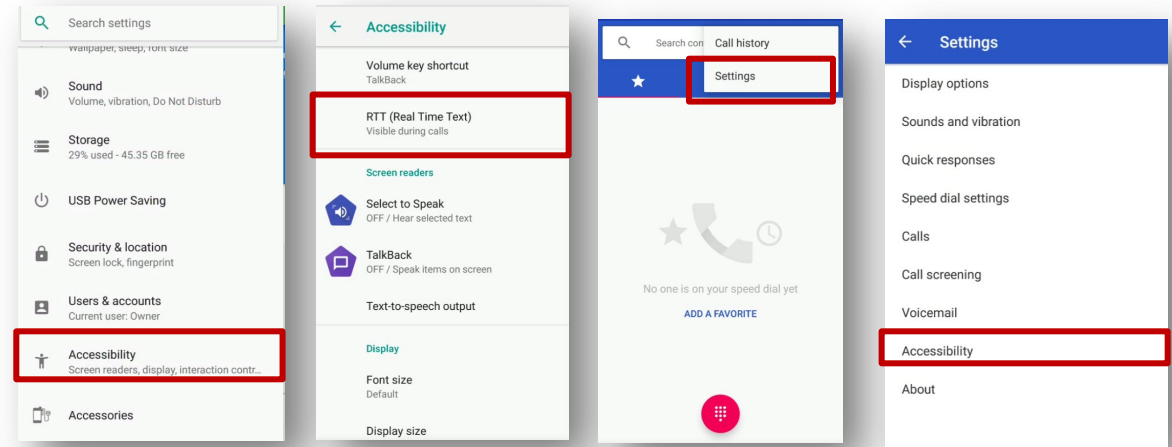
Search settings

Wallpaper, sleep, font size

Sound
Volume, vibration, Do Not Disturb

Storage
29% used - 45.35 GB free

USB Power Saving

Security & location
Screen lock, fingerprint

Users & accounts
Current user: Owner

Accessibility
Screen readers, display, interaction contr...

Accessories

Accessibility

Volume key shortcut
TalkBack

RTT (Real Time Text)
Visible during calls

Screen readers

Select to Speak
OFF / Hear selected text

TalkBack
OFF / Speak items on screen

Text-to-speech output

Display

Font size
Default

Display size

Search con

Call history

Settings

No one is on your speed dial yet

ADD A FAVORITE

Settings

Display options

Sounds and vibration

Quick responses

Speed dial settings

Calls

Call screening

Voicemail

Accessibility

About